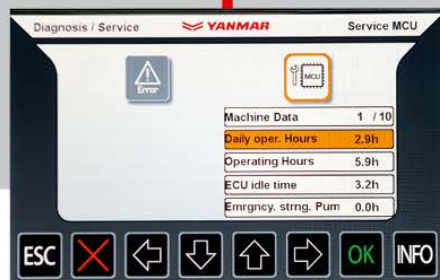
Diagnosis / Service YANMAR Service MCU

Error

MCU

| Machine Data | 1 / 10 |
|---|---|
| Daily oper. Hours | 2.9h |
| Operating Hours | 5.9h |
| ECU idle time | 3.2h |
| Emrgncy. strng. Pum | 0.0h |

ESC OK INFO